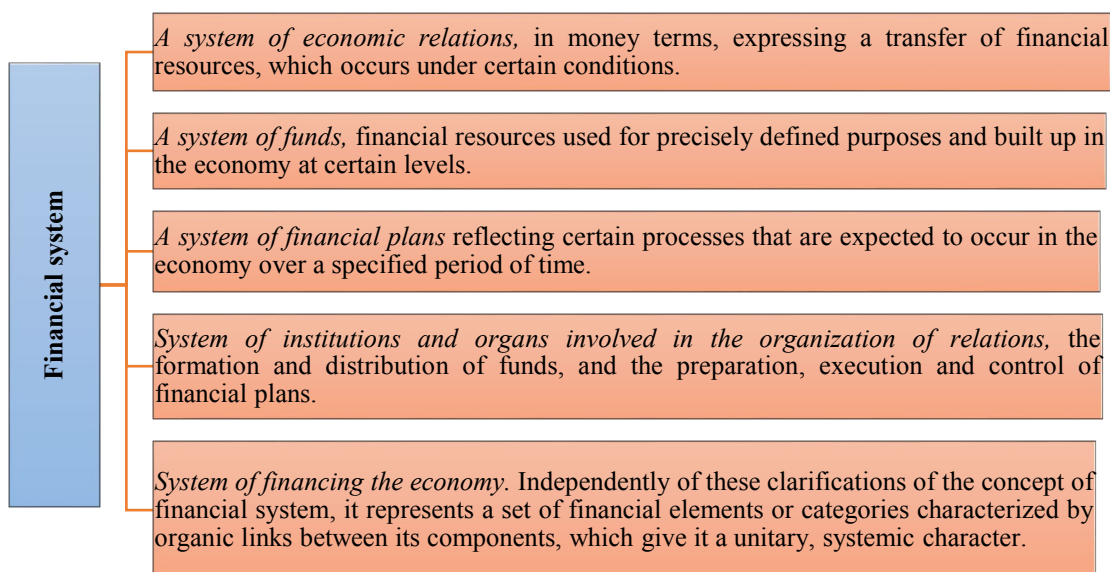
Financial system

A system of economic relations, in money terms, expressing a transfer of financial resources, which occurs under certain conditions.

A system of funds, financial resources used for precisely defined purposes and built up in the economy at certain levels.

A system of financial plans reflecting certain processes that are expected to occur in the economy over a specified period of time.

System of institutions and organs involved in the organization of relations, the formation and distribution of funds, and the preparation, execution and control of financial plans.

System of financing the economy. Independently of these clarifications of the concept of financial system, it represents a set of financial elements or categories characterized by organic links between its components, which give it a unitary, systemic character.